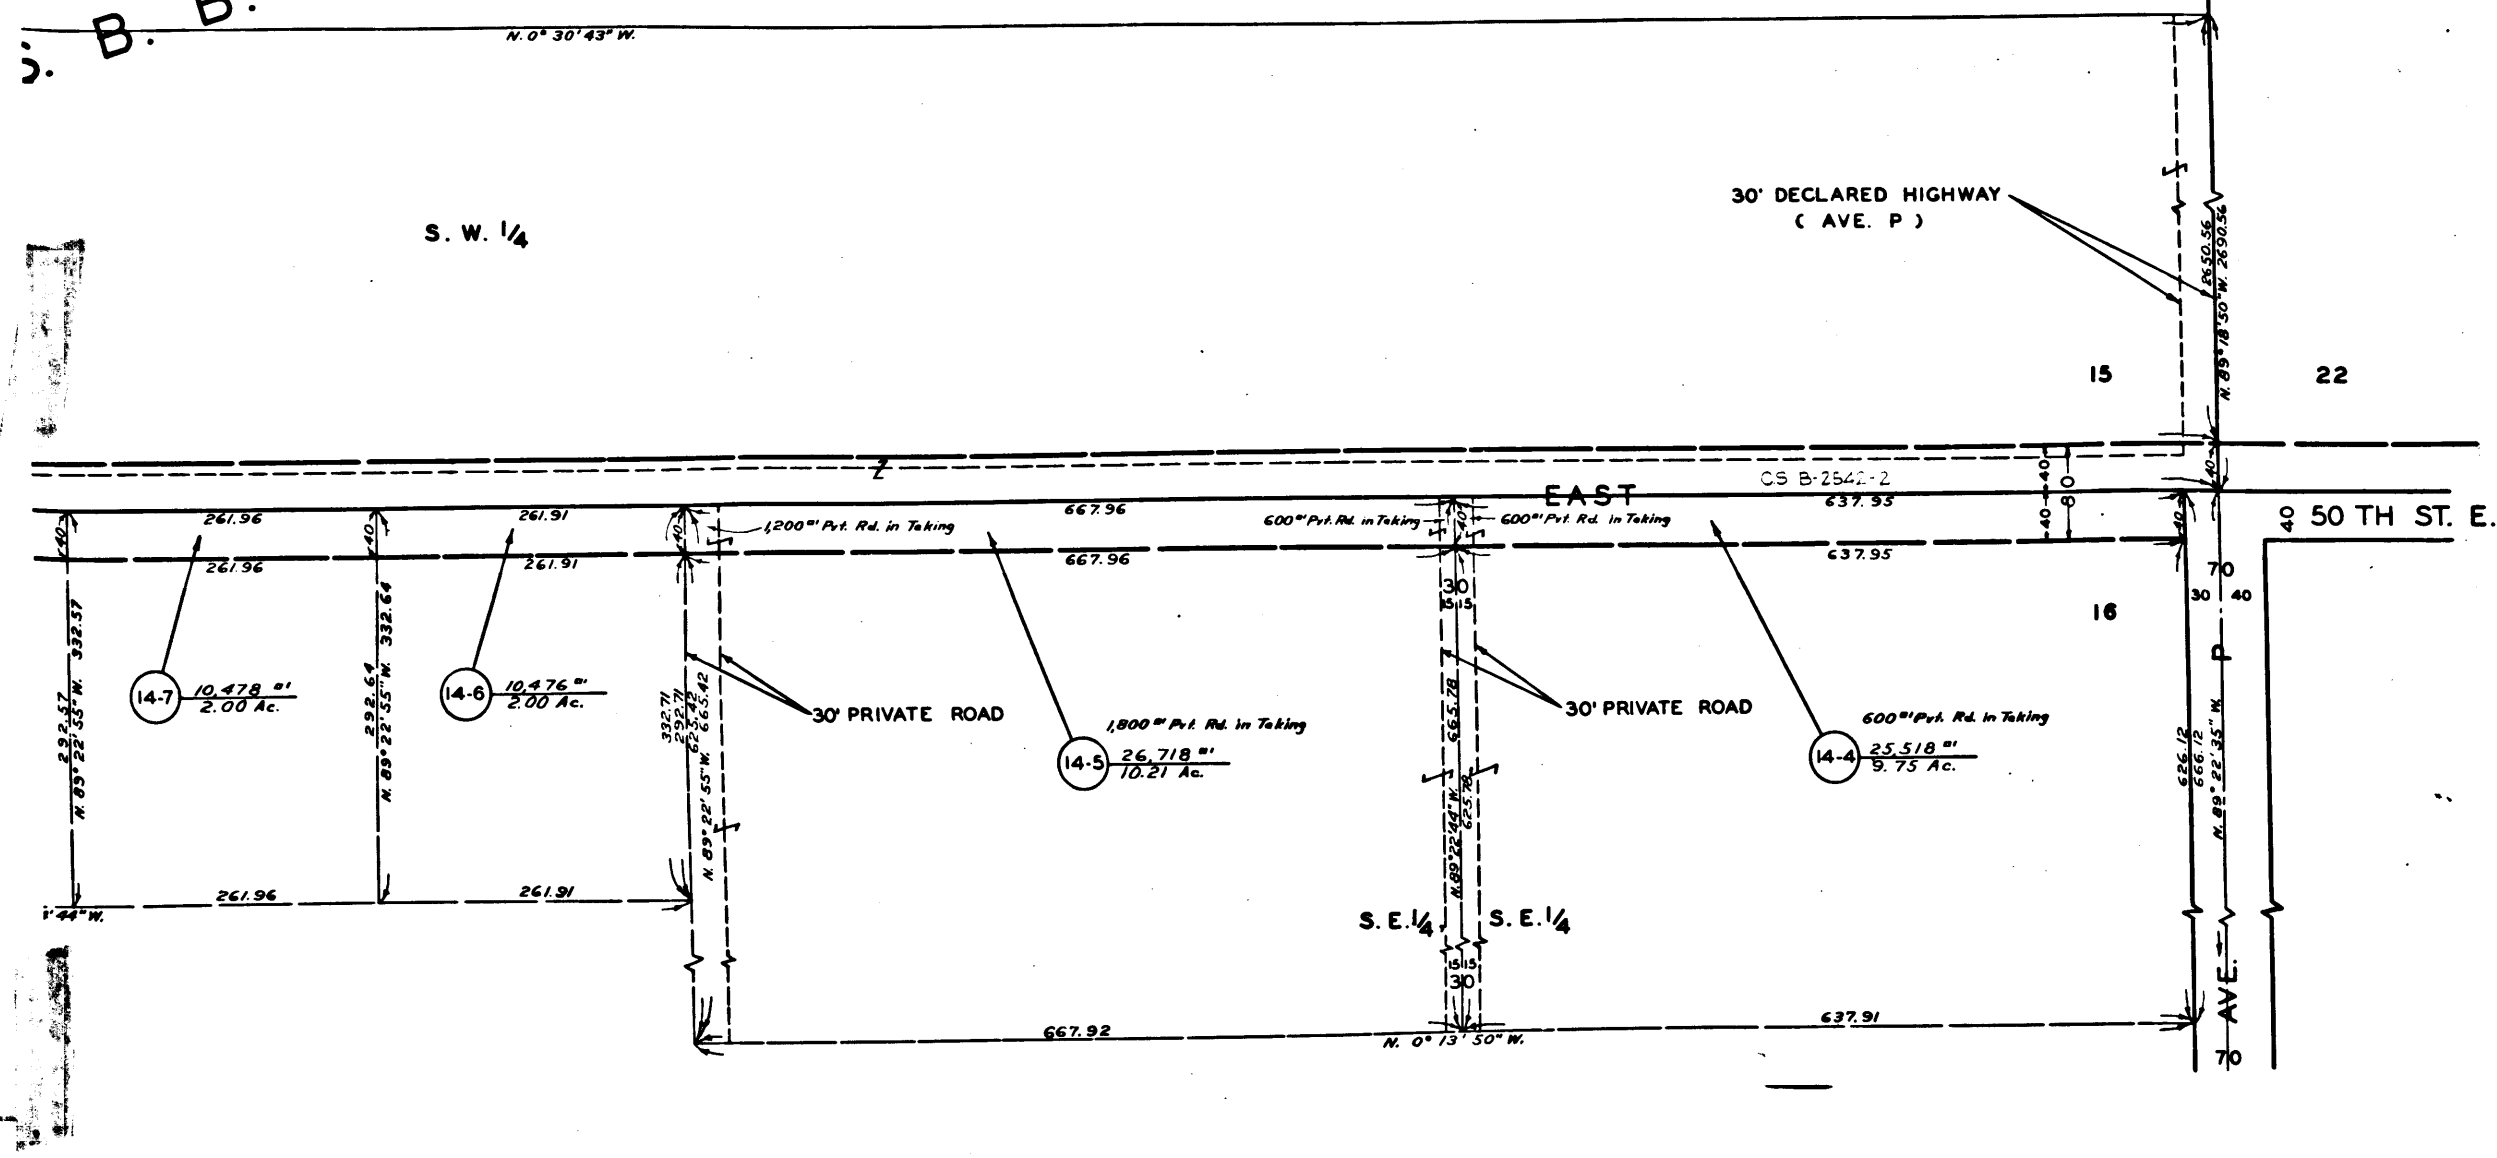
S. B. B.

N. 0° 30' 43" W.

S. W. 1/4

30' DECLARED HIGHWAY ( AVE. P )

2650.56
N. 89° 18' 50" W. 2690.56

15

22

CS B-2542-2

EAST

40
80
40
40
40

50 TH ST. E.

261.96
261.91
667.96
637.95

261.96
261.91
667.96
637.95

1,200 $^{\square'}$ Pvt. Rd. in Taking
600 $^{\square'}$ Pvt. Rd. in Taking
600 $^{\square'}$ Pvt. Rd. in Taking

40
40
40
40
40

292.57
N. 89° 22' 55" W. 332.57

292.64
N. 89° 22' 55" W. 332.64

332.71
292.71
623.42
665.42
N. 89° 22' 55" W.

14-7 10,478 $^{\square'}$ 2.00 Ac.

14-6 10,476 $^{\square'}$ 2.00 Ac.

30' PRIVATE ROAD

1,800 $^{\square'}$ Pvt. Rd. in Taking

14-5 26,718 $^{\square'}$ 10.21 Ac.

30
15 15

665.78
N. 89° 22' 44" W.
625.78

30' PRIVATE ROAD

600 $^{\square'}$ Pvt. Rd. in Taking

14-4 25,518 $^{\square'}$ 9.75 Ac.

16

70
30 40

626.12
666.12
N. 89° 22' 35" W.

AVE. P

1' 44" W.

261.96
261.91

S. E. 1/4
S. E. 1/4

15 15
30

667.92
N. 0° 13' 50" W.
637.91

70